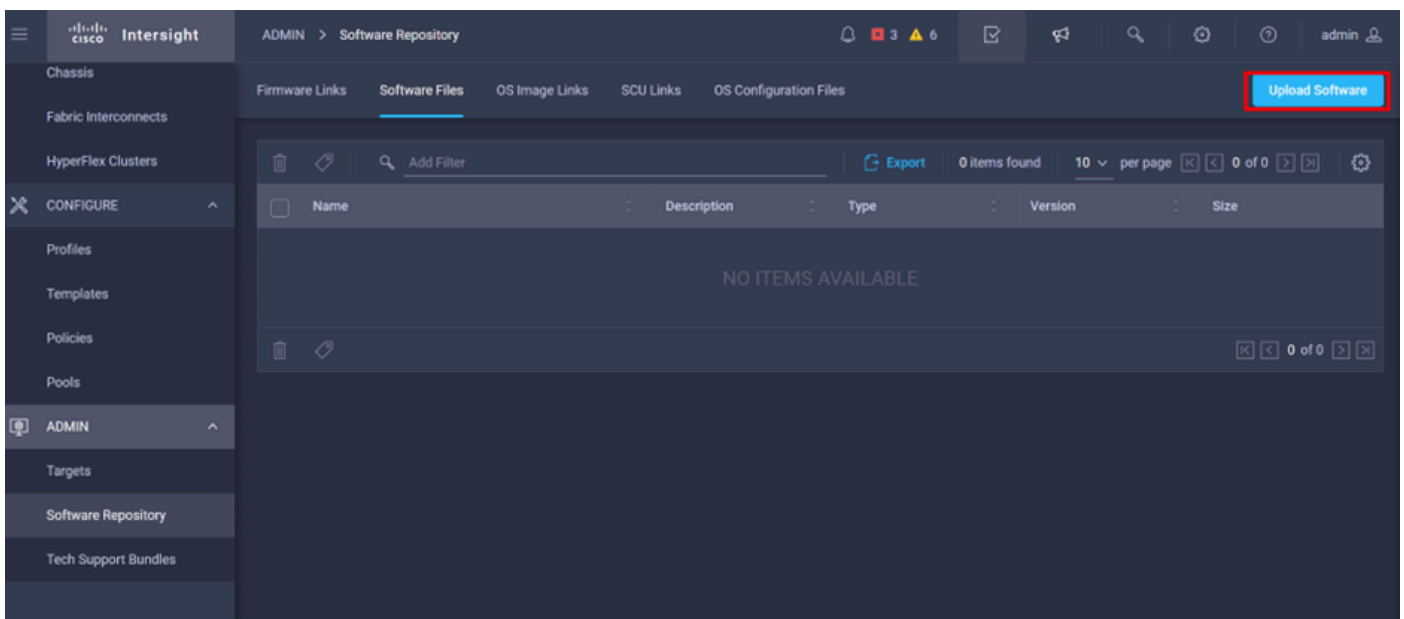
cisco Intersight

ADMIN > Software Repository

3 6

admin

Chassis

Fabric Interconnects

HyperFlex Clusters

CONFIGURE

Profiles

Templates

Policies

Pools

ADMIN

Targets

Software Repository

Tech Support Bundles

Firmware Links Software Files OS Image Links SCU Links OS Configuration Files

Upload Software

Add Filter

Export 0 items found 10 per page 0 of 0

| Name | Description | Type | Version | Size |
|---|---|---|---|---|

NO ITEMS AVAILABLE

0 of 0